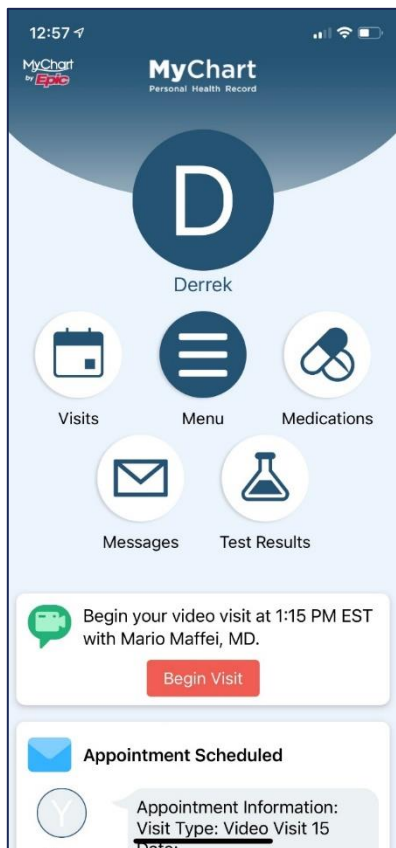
12:57

MyChart by Epic

MyChart
Personal Health Record

D

Derrek

Visits

Menu

Medications

Messages

Test Results

Begin your video visit at 1:15 PM EST with Mario Maffei, MD.

Begin Visit

Appointment Scheduled

Y

Appointment Information:
Visit Type: Video Visit 15
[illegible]